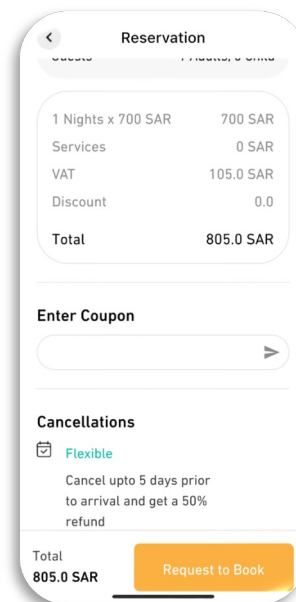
Reservation

Guests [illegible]

1 Nights x 700 SAR 700 SAR
Services 0 SAR
VAT 105.0 SAR
Discount 0.0
Total 805.0 SAR

Enter Coupon

Cancellations

Flexible

Cancel upto 5 days prior to arrival and get a 50% refund

Total
805.0 SAR

Request to Book